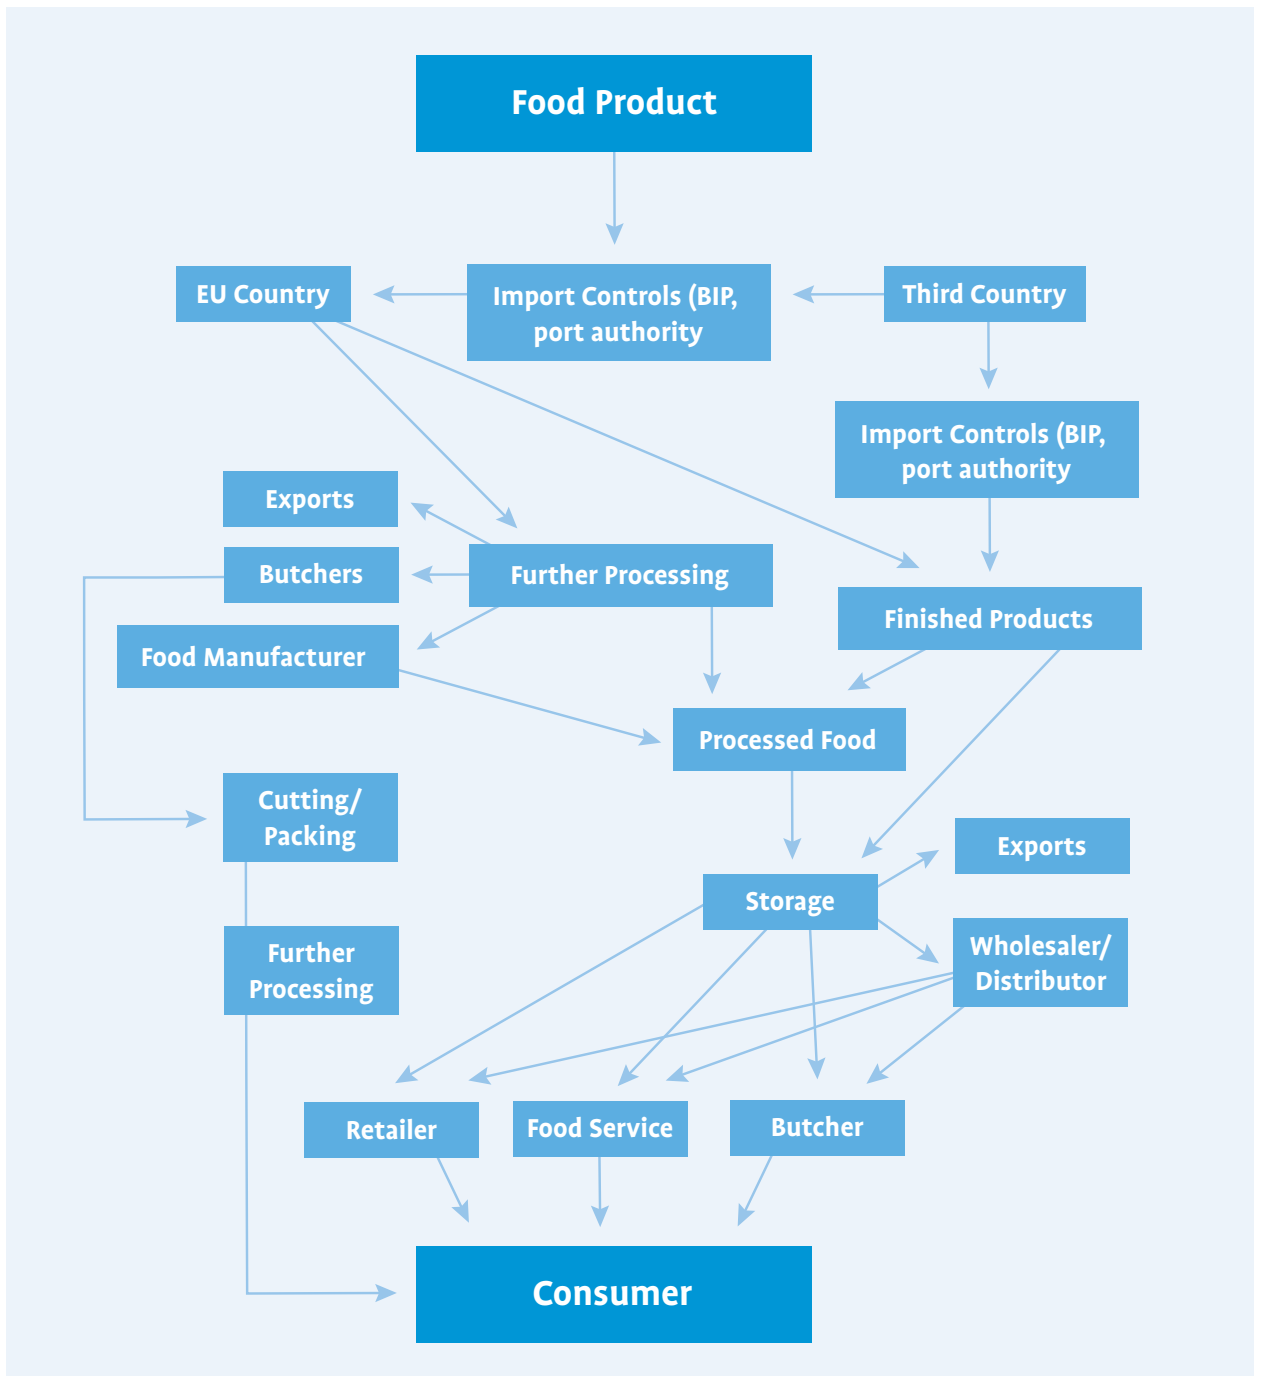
Food Product

EU Country

Import Controls (BIP, port authority

Third Country

Import Controls (BIP, port authority

Exports

Butchers

Further Processing

Food Manufacturer

Finished Products

Processed Food

Cutting/ Packing

Exports

Storage

Wholesaler/ Distributor

Further Processing

Retailer

Food Service

Butcher

Consumer